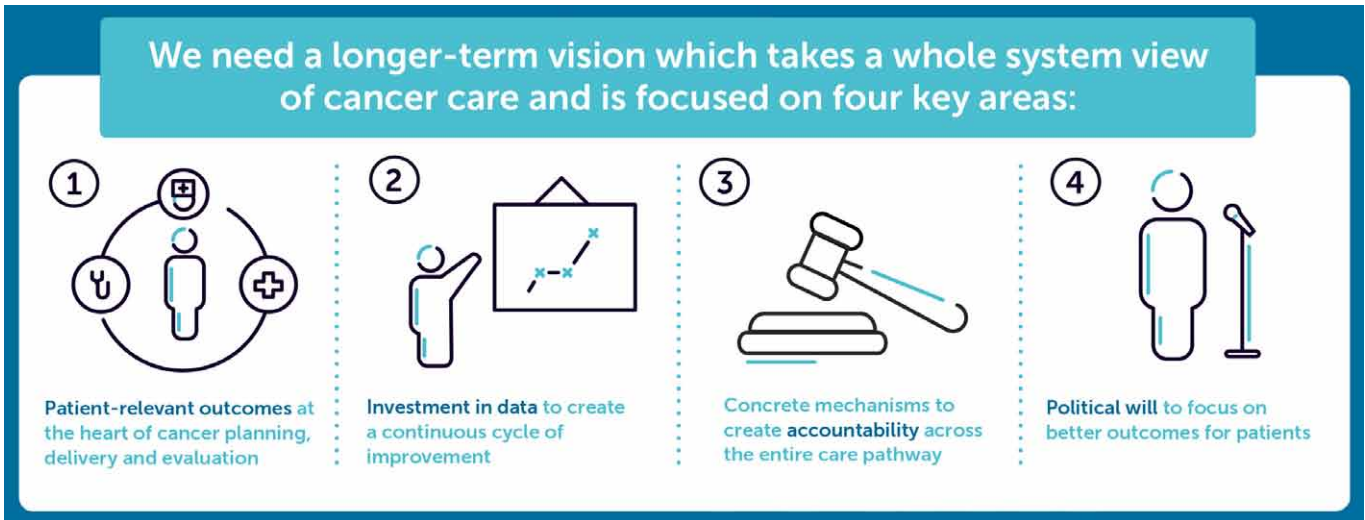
We need a longer-term vision which takes a whole system view of cancer care and is focused on four key areas:

1

Patient-relevant outcomes at the heart of cancer planning, delivery and evaluation

2

Investment in data to create a continuous cycle of improvement

3

Concrete mechanisms to create accountability across the entire care pathway

4

Political will to focus on better outcomes for patients